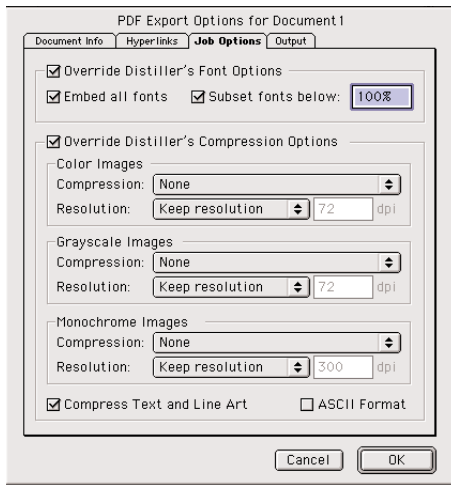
PDF Export Options for Document1

Document Info | Hyperlinks | Job Options | Output

☑ Override Distiller's Font Options
☑ Embed all fonts ☑ Subset fonts below: 100%

☑ Override Distiller's Compression Options

Color Images
Compression: None
Resolution: Keep resolution 72 dpi

Grayscale Images
Compression: None
Resolution: Keep resolution 72 dpi

Monochrome Images
Compression: None
Resolution: Keep resolution 300 dpi

☑ Compress Text and Line Art ☐ ASCII Format

Cancel OK